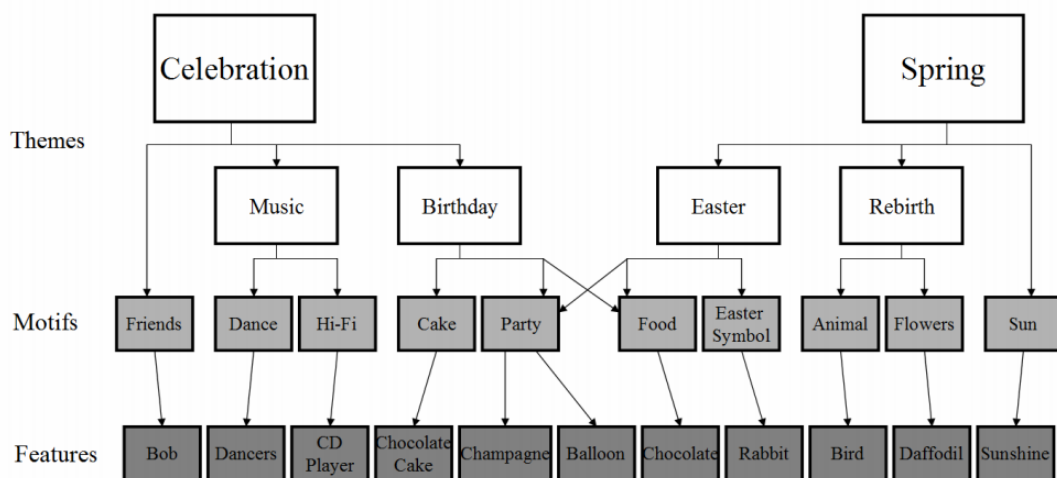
Celebration

Spring

Themes

Music

Birthday

Easter

Rebirth

Motifs

Friends

Dance

Hi-Fi

Cake

Party

Food

Easter Symbol

Animal

Flowers

Sun

Features

Bob

Dancers

CD Player

Chocolate Cake

Champagne

Balloon

Chocolate

Rabbit

Bird

Daffodil

Sunshine